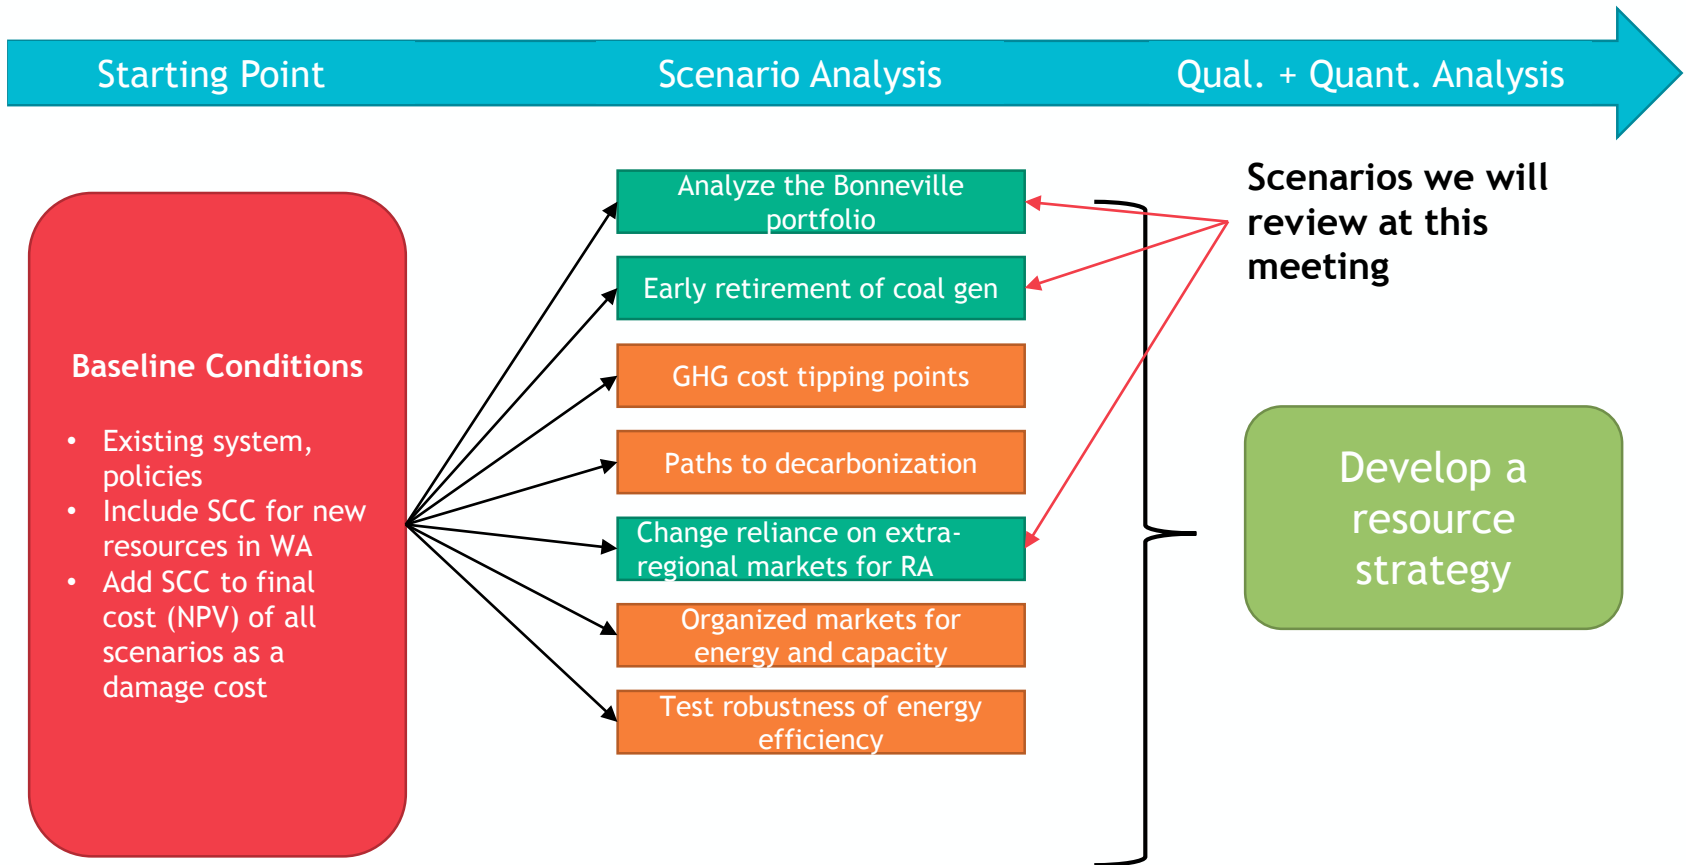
Starting Point

Scenario Analysis

Qual. + Quant. Analysis

Baseline Conditions

- Existing system, policies
- Include SCC for new resources in WA
- Add SCC to final cost (NPV) of all scenarios as a damage cost

Analyze the Bonneville portfolio

Early retirement of coal gen

GHG cost tipping points

Paths to decarbonization

Change reliance on extra-regional markets for RA

Organized markets for energy and capacity

Test robustness of energy efficiency

Scenarios we will review at this meeting

Develop a resource strategy